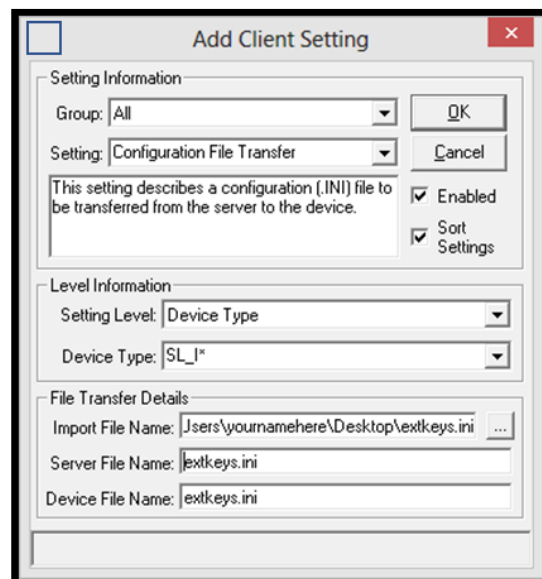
Add Client Setting

×

Setting Information

Group: All

Setting: Configuration File Transfer

This setting describes a configuration (.INI) file to be transferred from the server to the device.

OK

Cancel

Enabled

Sort Settings

Level Information

Setting Level: Device Type

Device Type: SL_I*

File Transfer Details

Import File Name: Jsers\yournamehere\Desktop\extkeys.ini

...

Server File Name: extkeys.ini

Device File Name: extkeys.ini